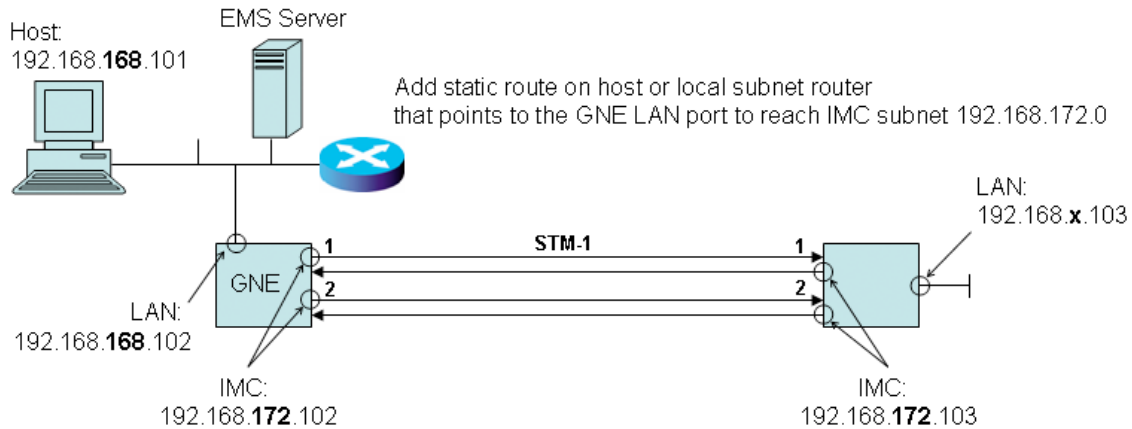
Host:
192.168.**168**.101

EMS Server

Add static route on host or local subnet router that points to the GNE LAN port to reach IMC subnet 192.168.172.0

LAN:
192.168.**x**.103

STM-1

1

1

GNE

2

2

LAN:
192.168.**168**.102

IMC:
192.168.**172**.102

IMC:
192.168.**172**.103